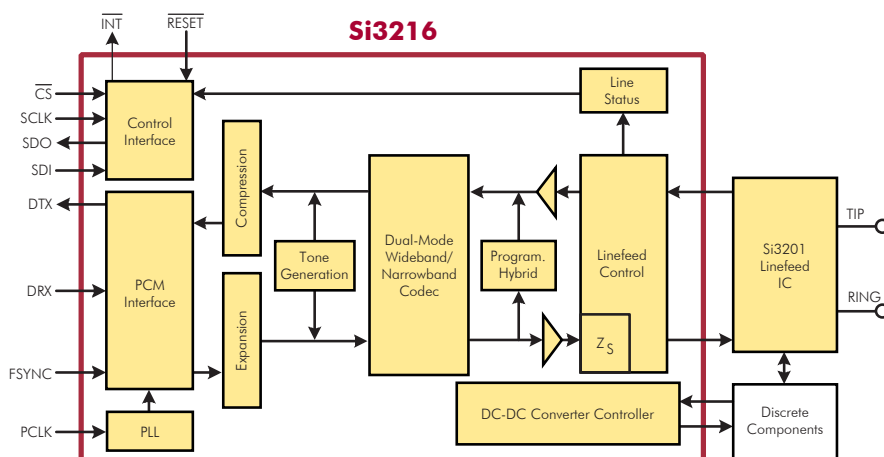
Si3216

$\overline{INT}$

$\overline{RESET}$

$\overline{CS}$

SCLK

SDO

SDI

DTX

DRX

FSYNC

PCLK

Control Interface

PCM Interface

PLL

Compression

Expansion

Tone Generation

Dual-Mode Wideband/ Narrowband Codec

Program. Hybrid

Line Status

Linefeed Control

$Z_S$

DC-DC Converter Controller

Si3201 Linefeed IC

Discrete Components

TIP

RING